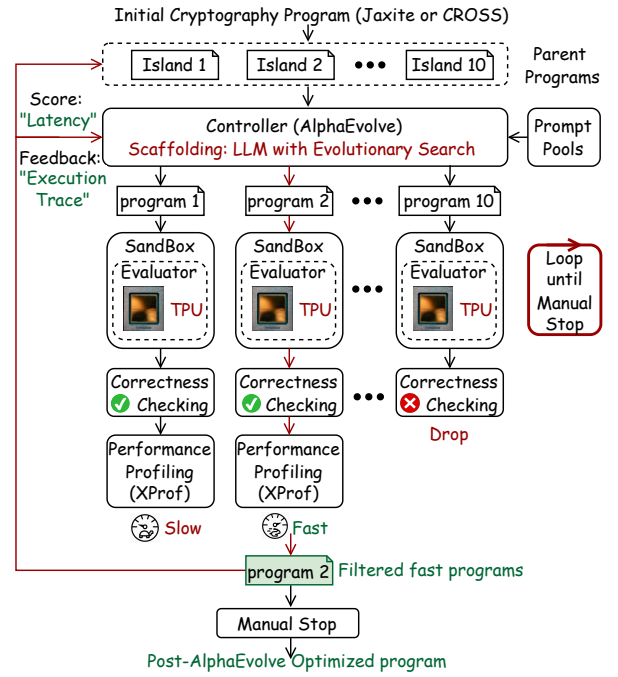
Initial Cryptography Program (Jaxite or CROSS)

Island 1
Island 2
•••
Island 10
Parent Programs

Score: "Latency"
Feedback: "Execution Trace"

Controller (AlphaEvolve)
Scaffolding: LLM with Evolutionary Search

Prompt Pools

program 1
program 2
•••
program 10

SandBox
Evaluator
TPU

SandBox
Evaluator
TPU

•••

SandBox
Evaluator
TPU

Loop until Manual Stop

Correctness Checking
Correctness Checking
•••
Correctness Checking
Drop

Performance Profiling (XProf)
Performance Profiling (XProf)

Slow
Fast

program 2
Filtered fast programs

Manual Stop

Post-AlphaEvolve Optimized program